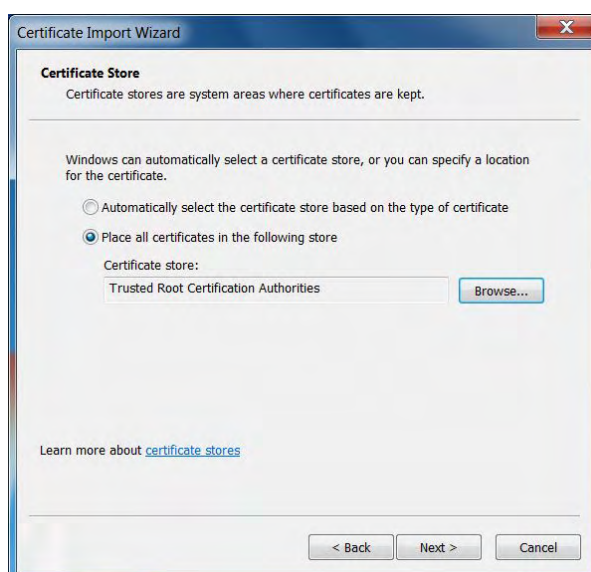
Certificate Import Wizard

Certificate Store

Certificate stores are system areas where certificates are kept.

Windows can automatically select a certificate store, or you can specify a location for the certificate.

Automatically select the certificate store based on the type of certificate

Place all certificates in the following store

Certificate store:

Trusted Root Certification Authorities

Browse...

Learn more about certificate stores

< Back

Next >

Cancel